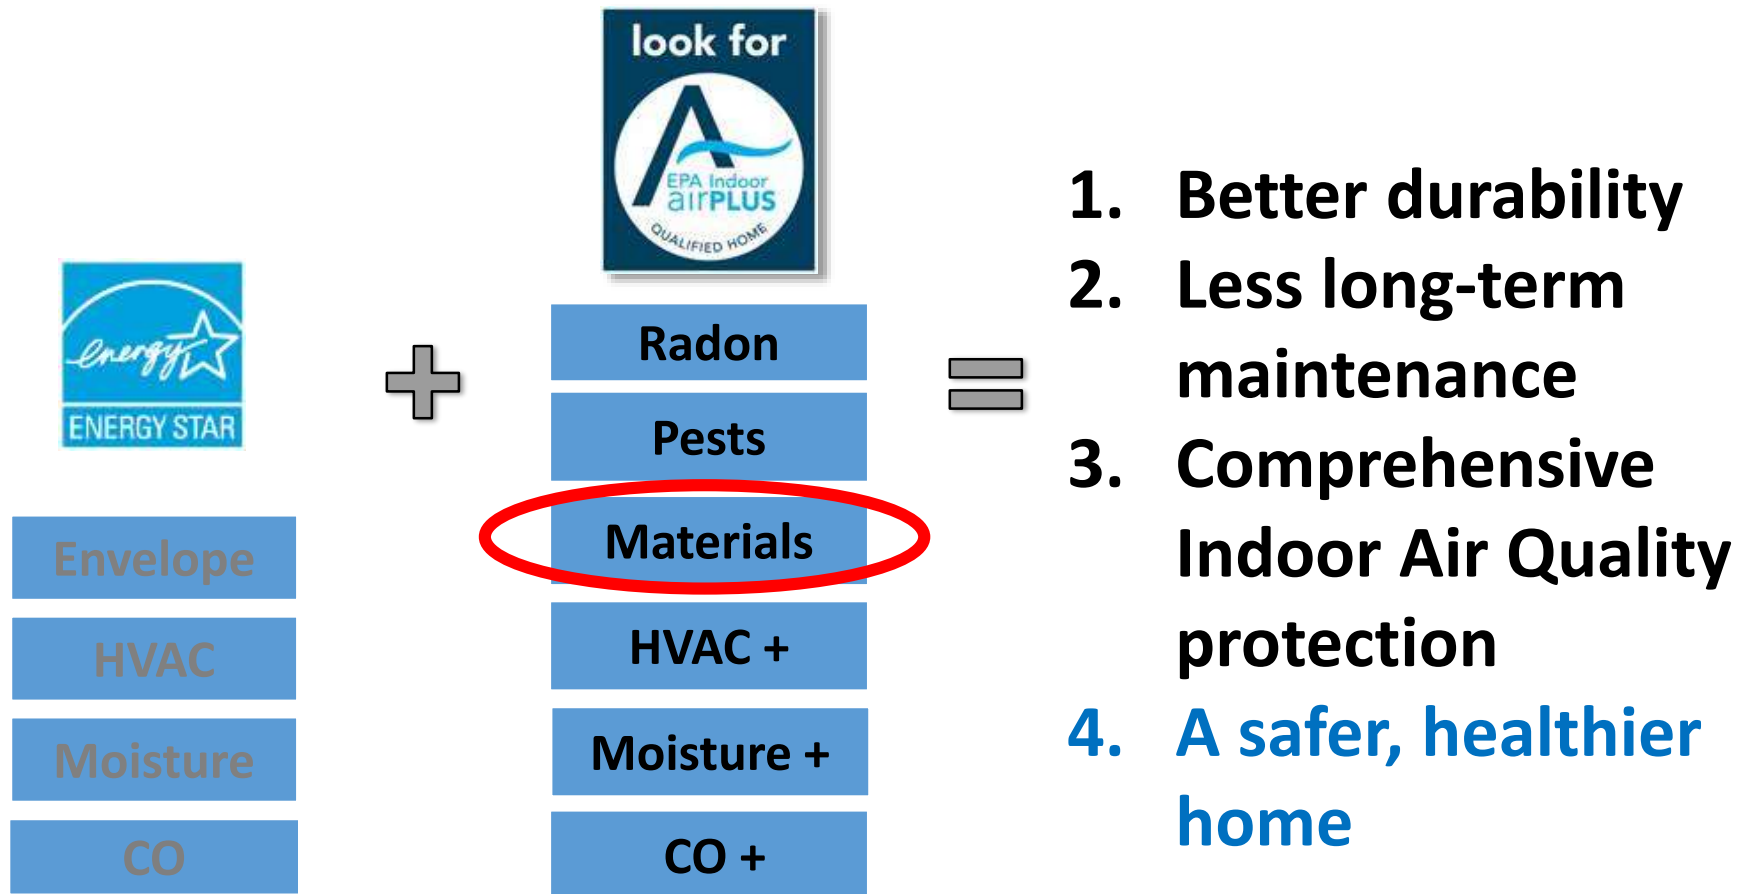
energy
ENERGY STAR

Envelope
HVAC
Moisture
CO

+

look for
EPA Indoor airPLUS
QUALIFIED HOME

Radon
Pests
Materials
HVAC +
Moisture +
CO +

=

1. Better durability
2. Less long-term maintenance
3. Comprehensive Indoor Air Quality protection
4. A safer, healthier home